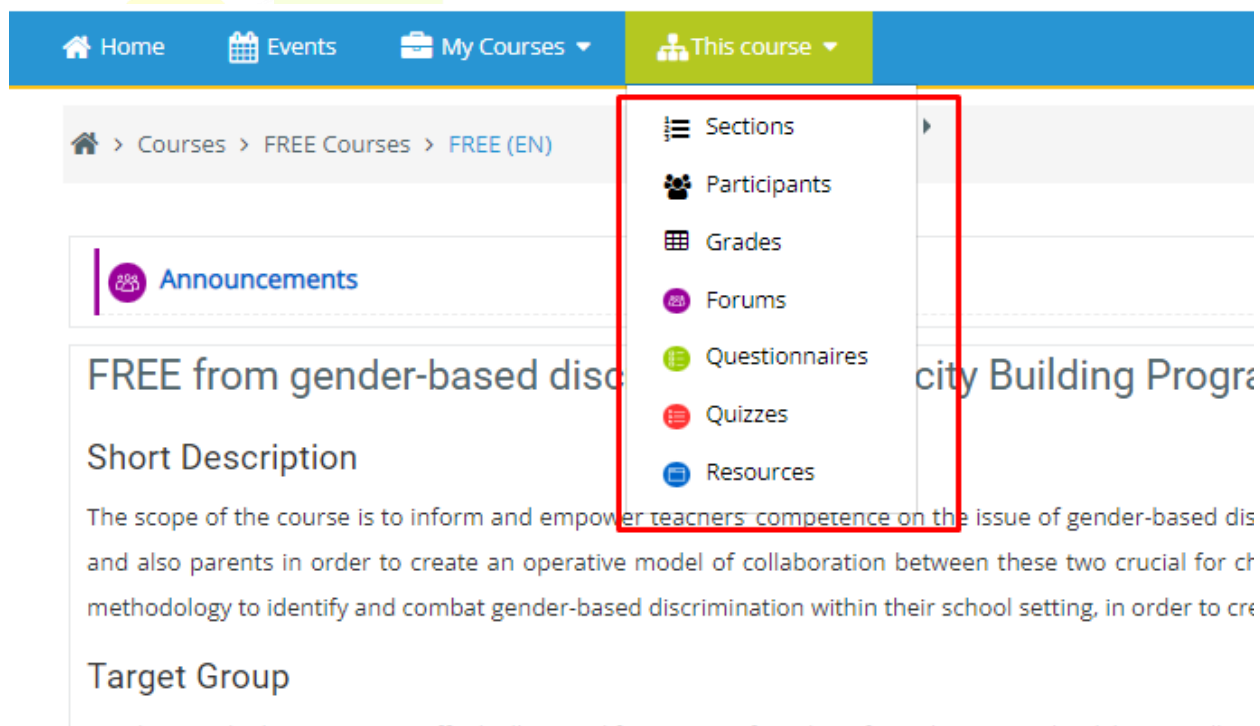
Home Events My Courses This course

Sections
Participants
Grades
Forums
Questionnaires
Quizzes
Resources

Courses > FREE Courses > FREE (EN)

Announcements

FREE from gender-based disc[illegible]city Building Progra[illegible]

Short Description

The scope of the course is to inform and empower teachers' competence on the issue of gender-based dis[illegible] and also parents in order to create an operative model of collaboration between these two crucial for ch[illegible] methodology to identify and combat gender-based discrimination within their school setting, in order to cre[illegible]

Target Group